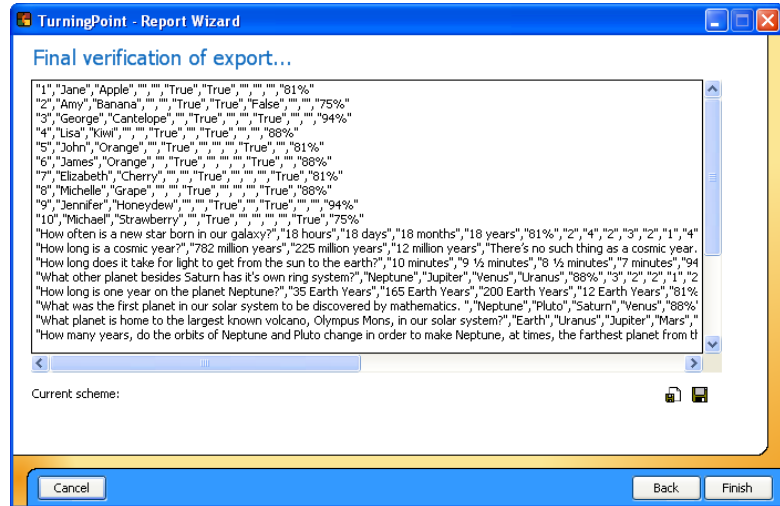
TurningPoint - Report Wizard

Final verification of export...

"1","Jane","Apple","","","True","True","","","","81%"
"2","Amy","Banana","","","True","True","False","","","75%"
"3","George","Cantelope","","True","","","True","","","94%"
"4","Lisa","Kiwi","","","True","","True","","","88%"
"5","John","Orange","","","True","","","True","","81%"
"6","James","Orange","","True","","","","True","","88%"
"7","Elizabeth","Cherry","","","True","","","True","81%"
"8","Michelle","Grape","","","True","","","","True","88%"
"9","Jennifer","Honeydew","","","True","","True","","","94%"
"10","Michael","Strawberry","","True","","","","","True","75%"
"How often is a new star born in our galaxy?","18 hours","18 days","18 months","18 years","81%","2","4","2","3","2","1","4"
"How long is a cosmic year?","782 million years","225 million years","12 million years","There's no such thing as a cosmic year.
"How long does it take for light to get from the sun to the earth?","10 minutes","9 ½ minutes","8 ½ minutes","7 minutes","94
"What other planet besides Saturn has it's own ring system?","Neptune","Jupiter","Venus","Uranus","88%","3","2","2","1","2
"How long is one year on the planet Neptune?","35 Earth Years","165 Earth Years","200 Earth Years","12 Earth Years","81%
"What was the first planet in our solar system to be discovered by mathematics. ","Neptune","Pluto","Saturn","Venus","88%'
"What planet is home to the largest known volcano, Olympus Mons, in our solar system?","Earth","Uranus","Jupiter","Mars","
"How many years, do the orbits of Neptune and Pluto change in order to make Neptune, at times, the farthest planet from th

Current scheme:

Cancel
Back
Finish